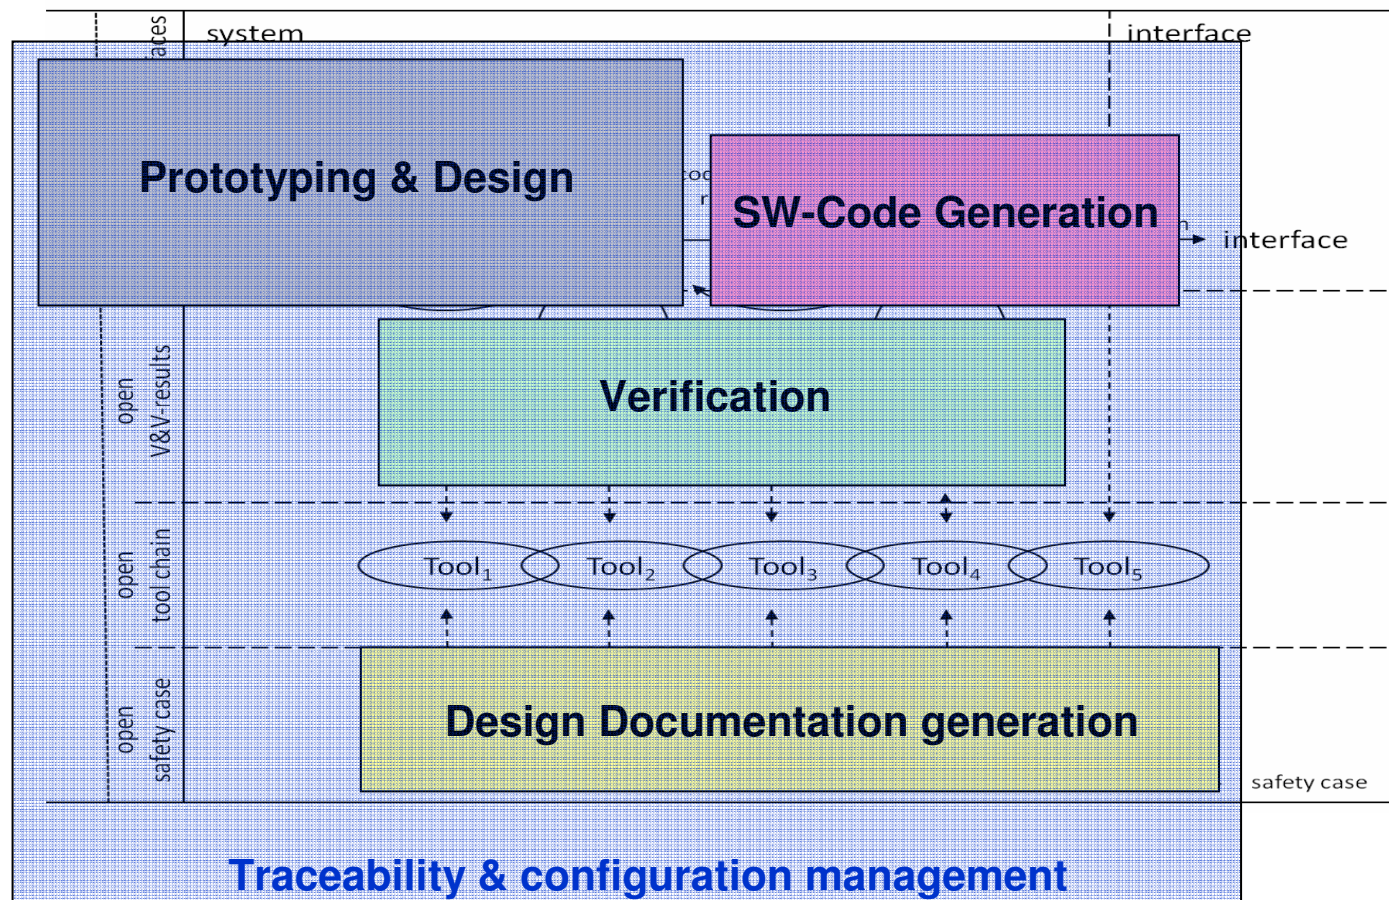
aces

system

interface

Prototyping & Design

SW-Code Generation

interface

open V&V-results

Verification

open tool chain

$\text{Tool}_1$ $\text{Tool}_2$ $\text{Tool}_3$ $\text{Tool}_4$ $\text{Tool}_5$

open safety case

Design Documentation generation

safety case

Traceability & configuration management